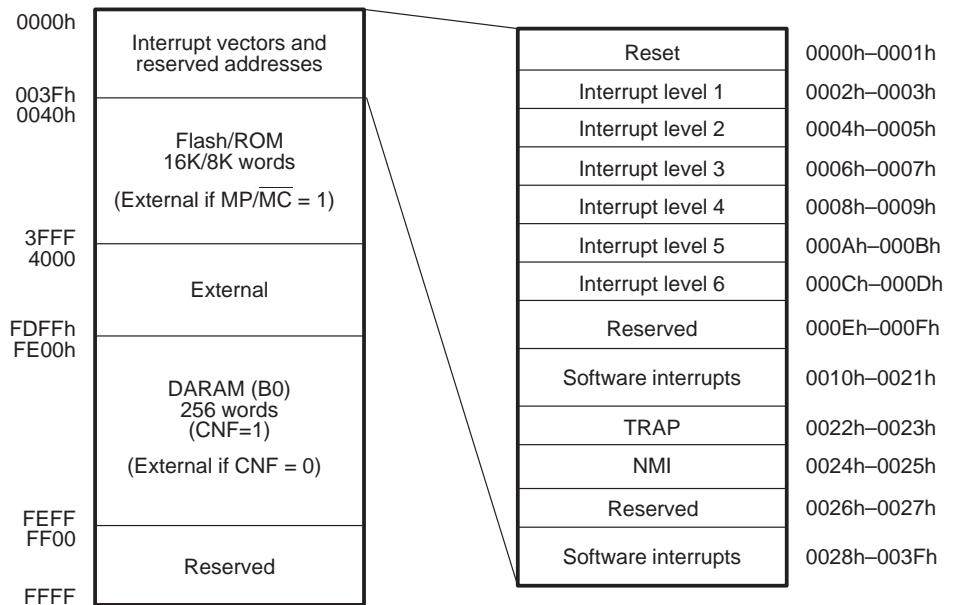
0000h
Interrupt vectors and reserved addresses
003Fh
0040h
Flash/ROM
16K/8K words
(External if MP/$\overline{MC}$ = 1)
3FFF
4000
External
FDFFh
FE00h
DARAM (B0)
256 words
(CNF=1)
(External if CNF = 0)
FEFF
FF00
Reserved
FFFF

| | |
|---|---|
| Reset | 0000h–0001h |
| Interrupt level 1 | 0002h–0003h |
| Interrupt level 2 | 0004h–0005h |
| Interrupt level 3 | 0006h–0007h |
| Interrupt level 4 | 0008h–0009h |
| Interrupt level 5 | 000Ah–000Bh |
| Interrupt level 6 | 000Ch–000Dh |
| Reserved | 000Eh–000Fh |
| Software interrupts | 0010h–0021h |
| TRAP | 0022h–0023h |
| NMI | 0024h–0025h |
| Reserved | 0026h–0027h |
| Software interrupts | 0028h–003Fh |